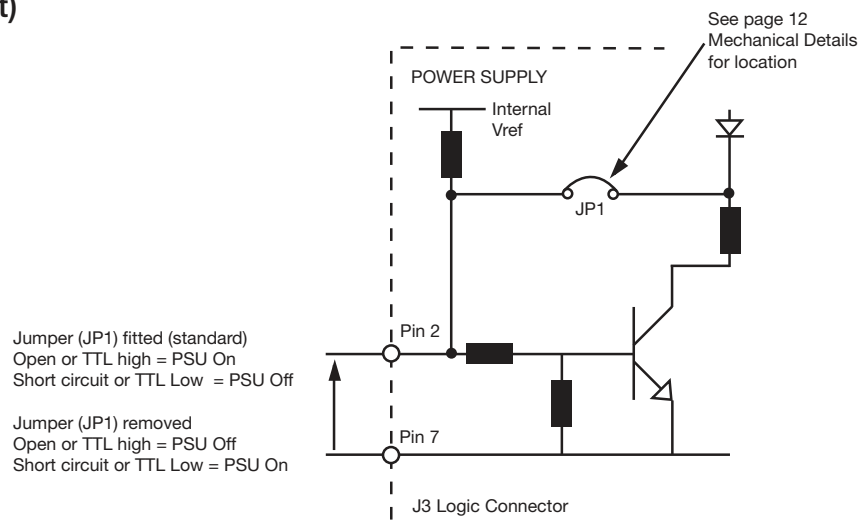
t)

See page 12 Mechanical Details for location

POWER SUPPLY

Internal Vref

JP1

Jumper (JP1) fitted (standard)
Open or TTL high = PSU On
Short circuit or TTL Low = PSU Off

Pin 2

Jumper (JP1) removed
Open or TTL high = PSU Off
Short circuit or TTL Low = PSU On

Pin 7

J3 Logic Connector